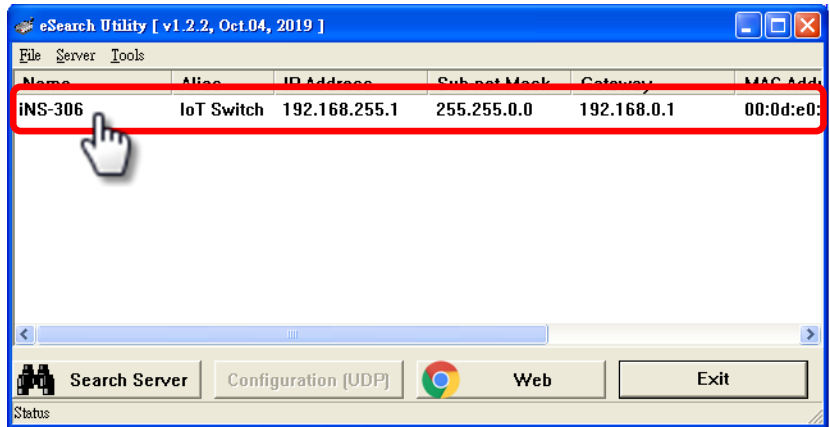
eSearch Utility [ v1.2.2, Oct.04, 2019 ]

File Server Tools

| Name | Alias | IP Address | Sub-net Mask | Gateway | MAC Add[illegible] |
|---|---|---|---|---|---|
| iNS-306 | IoT Switch | 192.168.255.1 | 255.255.0.0 | 192.168.0.1 | 00:0d:e0:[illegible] |

Search Server

Configuration (UDP)

Web

Exit

Status